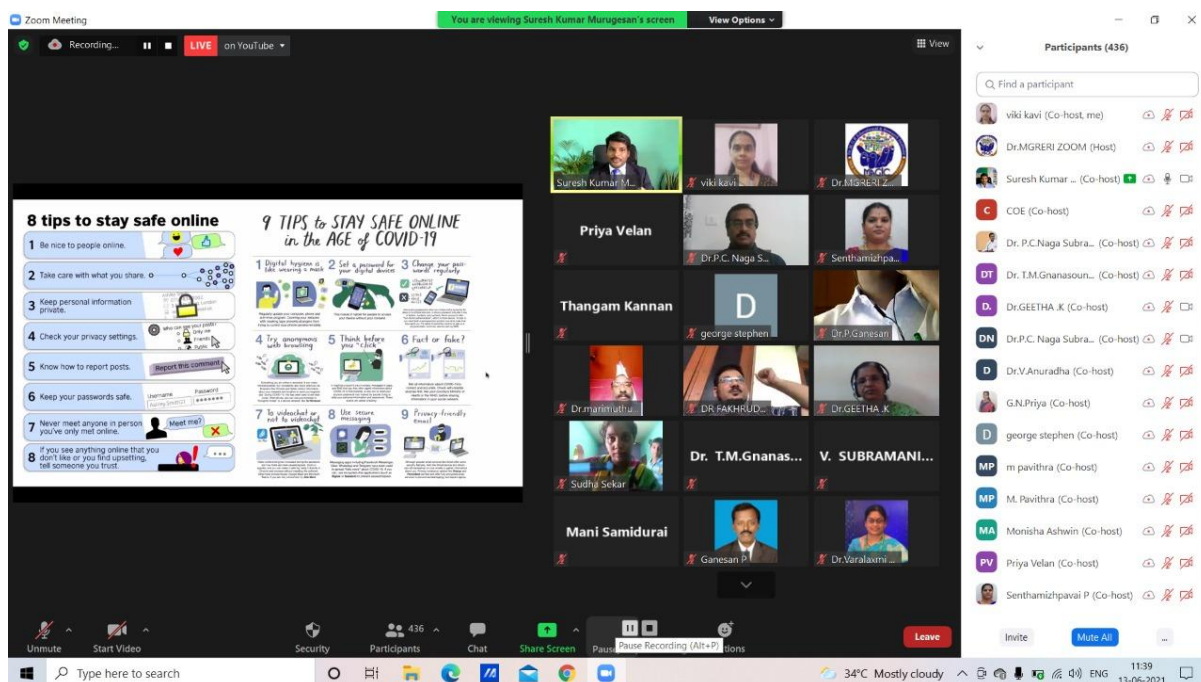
Zoom Meeting

You are viewing Suresh Kumar Murugesan's screen

View Options

Recording...

LIVE

on YouTube

View

8 tips to stay safe online

1 Be nice to people online.

2 Take care with what you share.

3 Keep personal information private.

4 Check your privacy settings.

Who can see your posts? Only me Friends Public

5 Know how to report posts.

Report this comment

6 Keep your passwords safe.

Username Password

7 Never meet anyone in person you've only met online.

Meet me?

8 If you see anything online that you don't like or you find upsetting, tell someone you trust.

9 TIPS to STAY SAFE ONLINE in the AGE of COVID-19

1 Digital hygiene is like wearing a mask

2 Set a password for your digital devices

3 Change your passwords regularly

4 Try anonymous web browsing

5 Think before you "click"

6 Fact or fake?

7 To videochat or not to videochat

8 Use secure messaging

9 Privacy-friendly email

Suresh Kumar M...

viki kavi

Dr.MGRERI Z...

Priya Velan

Dr.P.C. Naga S...

Senthamizhpa...

Thangam Kannan

D

george stephen

Dr.P.Ganesan

Dr.manimuthu...

DR FAKHRUD...

Dr.GEETHA .K

Sudha Sekar

Dr. T.M.Gnanas...

V. SUBRAMANI...

Mani Samidurai

Ganesan P

Dr.Varalaxmi ...

Participants (436)

Find a participant

viki kavi (Co-host, me)

Dr.MGRERI ZOOM (Host)

Suresh Kumar ... (Co-host)

COE (Co-host)

Dr. P.C.Naga Subra... (Co-host)

Dr. T.M.Gnanasoun... (Co-host)

Dr.GEETHA .K (Co-host)

Dr.P.C. Naga Subra... (Co-host)

Dr.V.Anuradha (Co-host)

G.N.Priya (Co-host)

george stephen (Co-host)

m pavithra (Co-host)

M. Pavithra (Co-host)

Monisha Ashwin (Co-host)

Priya Velan (Co-host)

Senthamizhpavai P (Co-host)

Invite

Mute All

...

Unmute

Start Video

Security

436

Participants

Chat

Share Screen

Pause Recording (Alt+P)

Leave

Type here to search

34°C Mostly cloudy

ENG

11:39

13-06-2021